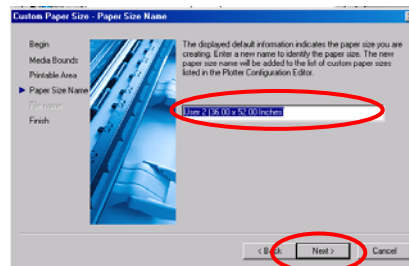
Custom Paper Size - Paper Size Name

Begin
Media Bounds
Printable Area
Paper Size Name
File name
Finish

The displayed default information indicates the paper size you are creating. Enter a new name to identify the paper size. The new paper size name will be added to the list of custom paper sizes listed in the Plotter Configuration Editor.

User 2 (36.00 x 52.00 Inches)

< Back
Next >
Cancel